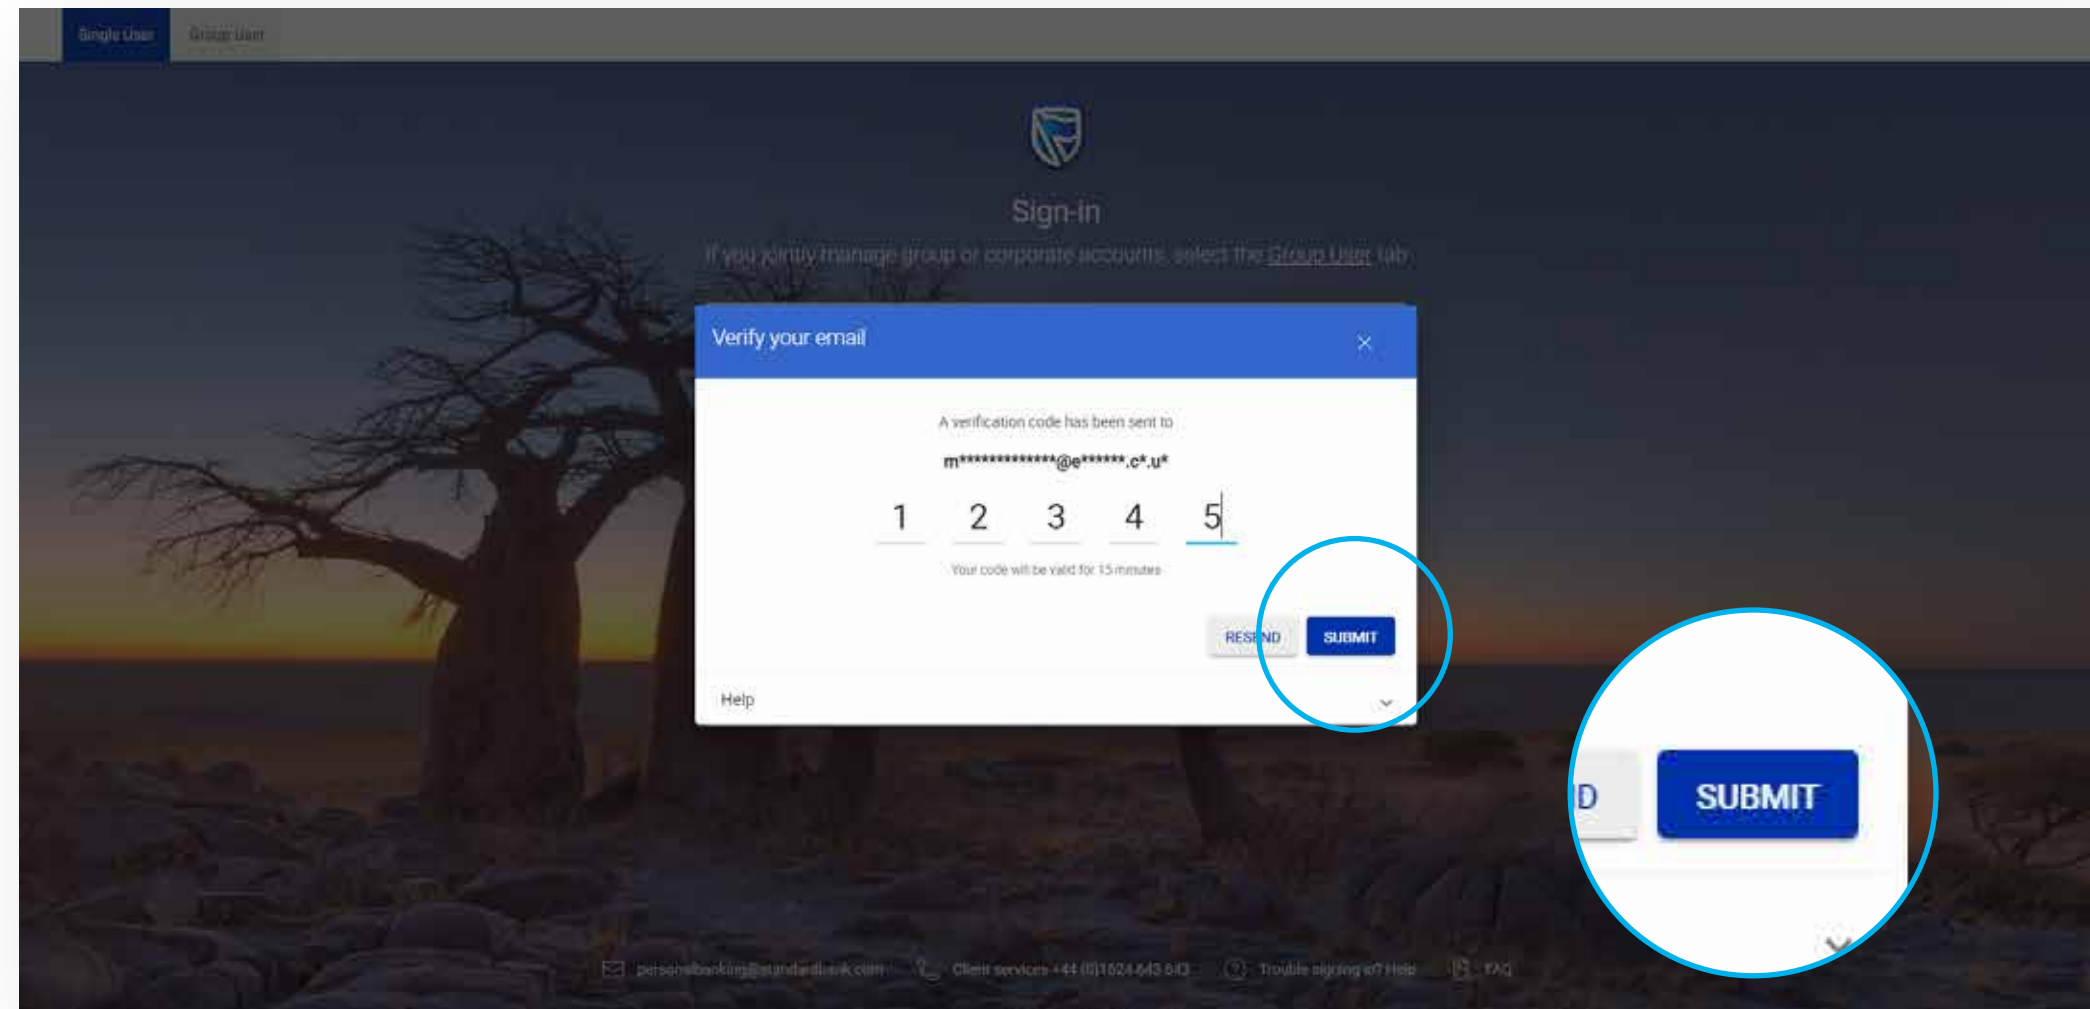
Single User Group User

Sign-in

If you jointly manage group or corporate accounts, select the Group User tab

Verify your email ×

A verification code has been sent to

m*************@e******.c*.u*

1 2 3 4 5

Your code will be valid for 15 minutes

RESEND SUBMIT

Help

D SUBMIT

personalbanking@standardbank.com Client services +44 (0)1624 643 643 Trouble signing in? Help FAQ